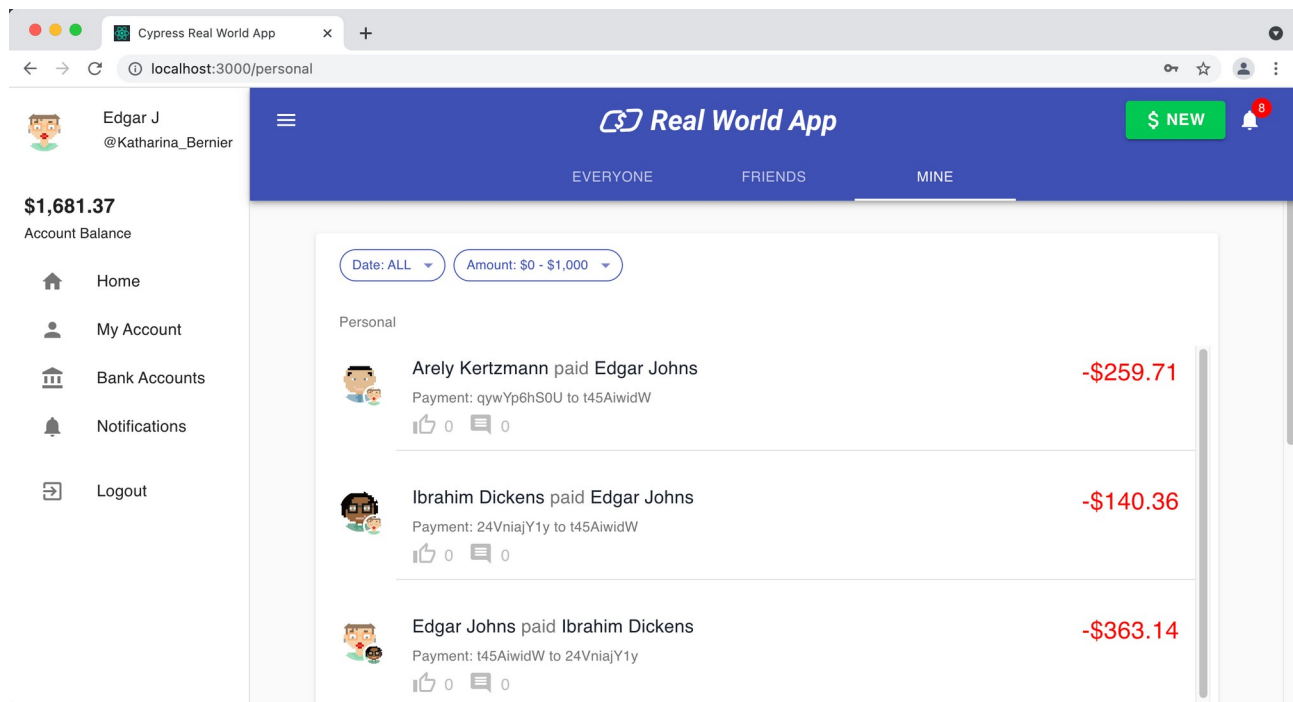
Cypress Real World App ×
+
localhost:3000/personal

Edgar J
@Katharina_Bernier

$1,681.37
Account Balance

Home
My Account
Bank Accounts
Notifications
Logout

Real World App
$ NEW
8

EVERYONE
FRIENDS
MINE

Date: ALL
Amount: $0 - $1,000

Personal

Arely Kertzmann paid Edgar Johns
Payment: qywYp6hS0U to t45AiwidW
0 0
-$259.71

Ibrahim Dickens paid Edgar Johns
Payment: 24VniajY1y to t45AiwidW
0 0
-$140.36

Edgar Johns paid Ibrahim Dickens
Payment: t45AiwidW to 24VniajY1y
0 0
-$363.14